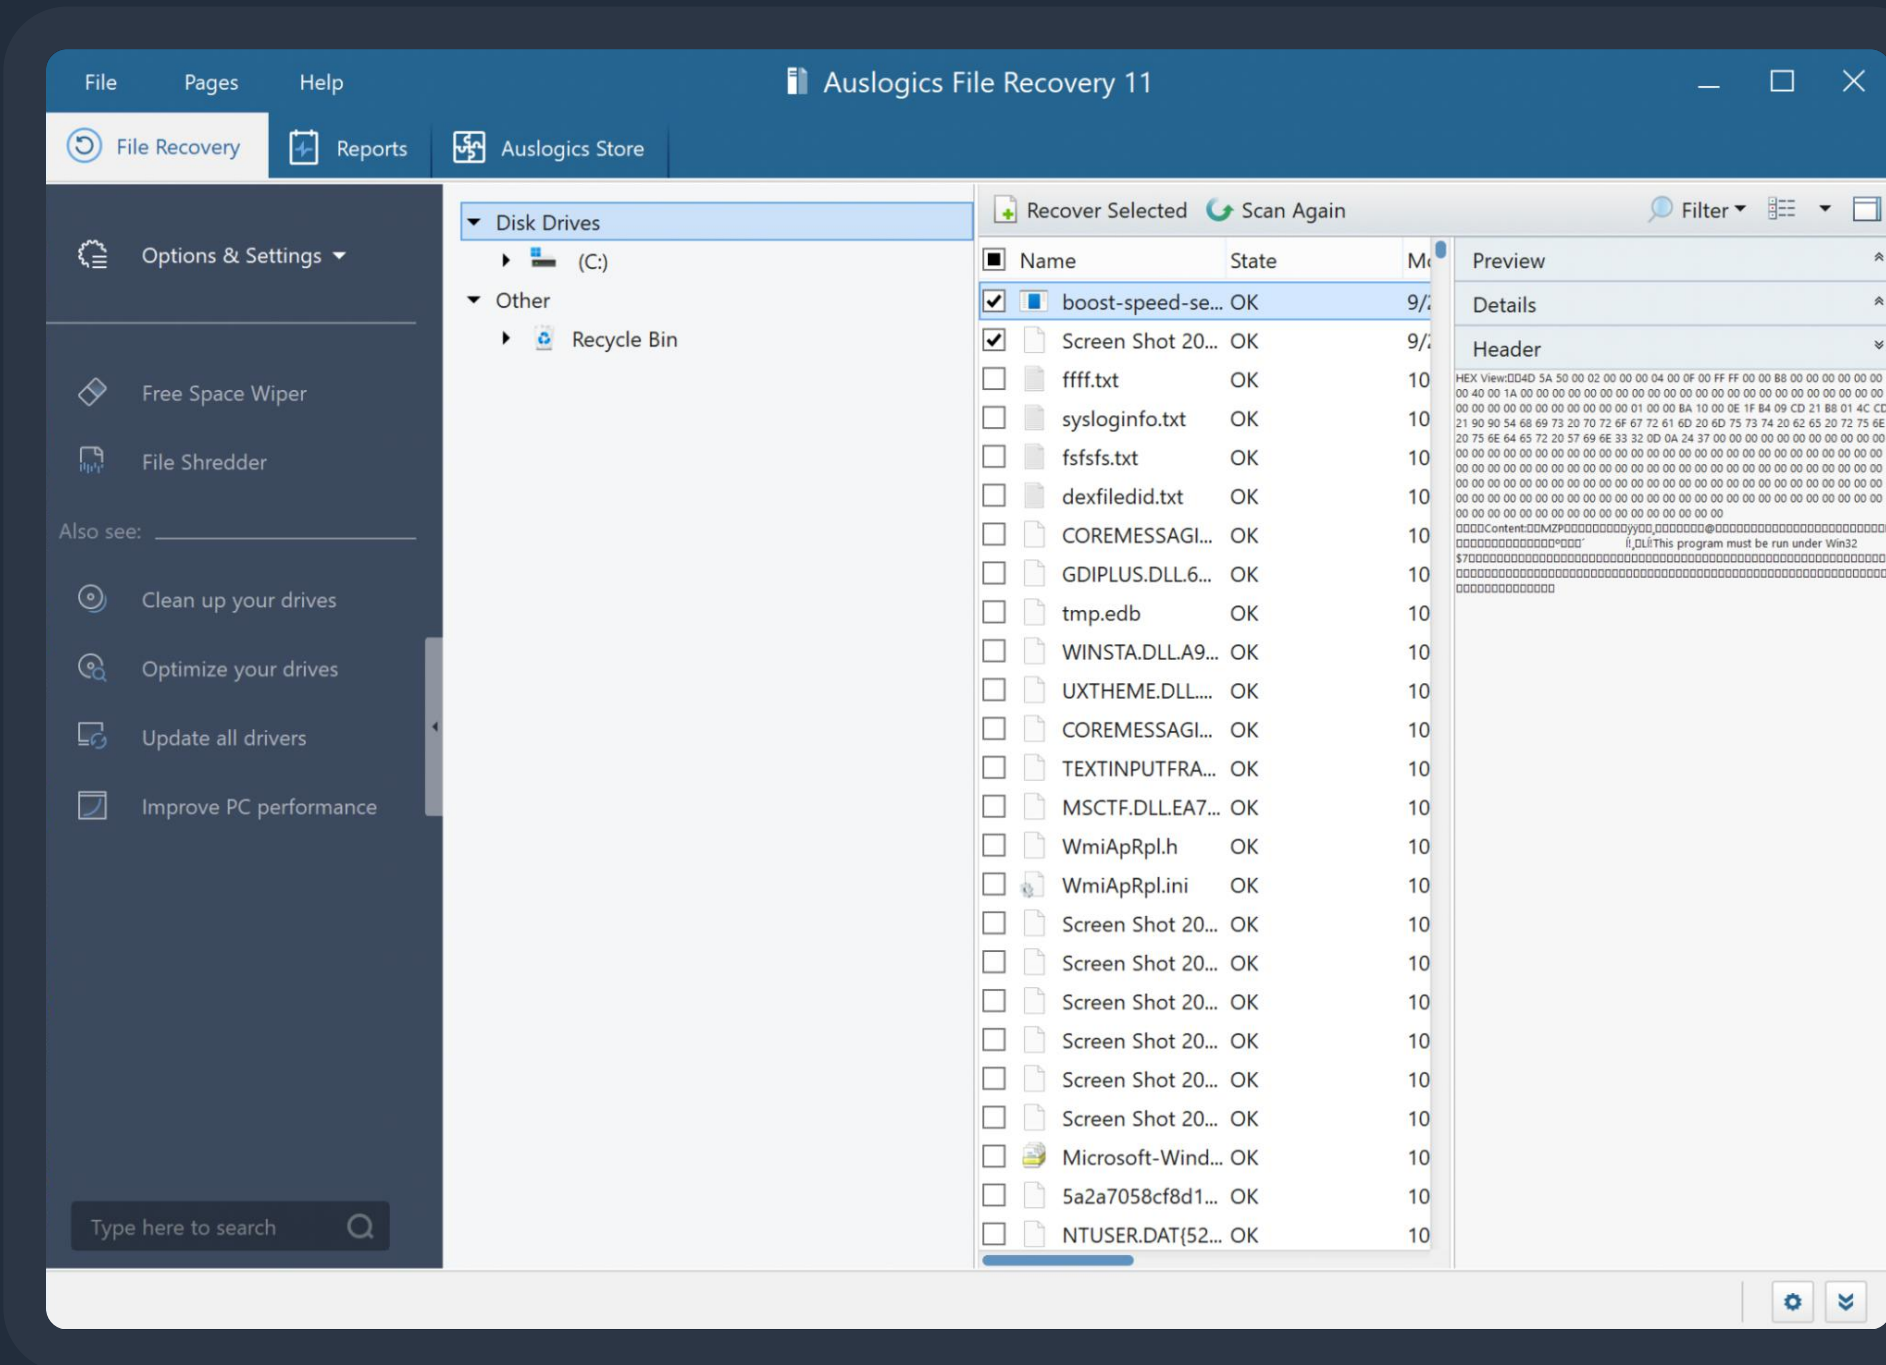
File Pages Help

Auslogics File Recovery 11

File Recovery Reports Auslogics Store

Options & Settings

Free Space Wiper

File Shredder

Also see:

Clean up your drives

Optimize your drives

Update all drivers

Improve PC performance

Type here to search

Disk Drives
(C:)
Other
Recycle Bin

Recover Selected Scan Again Filter

| Name | State | Mo |
|---|---|---|
| boost-speed-se... | OK | 9/ |
| Screen Shot 20... | OK | 9/ |
| ffff.txt | OK | 10 |
| sysloginfo.txt | OK | 10 |
| fsfsfs.txt | OK | 10 |
| dexfiledid.txt | OK | 10 |
| COREMESSAGI... | OK | 10 |
| GDIPLUS.DLL.6... | OK | 10 |
| tmp.edb | OK | 10 |
| WINSTA.DLL.A9... | OK | 10 |
| UXTHEME.DLL.... | OK | 10 |
| COREMESSAGI... | OK | 10 |
| TEXTINPUTFRA... | OK | 10 |
| MSCTF.DLL.EA7... | OK | 10 |
| WmiApRpl.h | OK | 10 |
| WmiApRpl.ini | OK | 10 |
| Screen Shot 20... | OK | 10 |
| Screen Shot 20... | OK | 10 |
| Screen Shot 20... | OK | 10 |
| Screen Shot 20... | OK | 10 |
| Screen Shot 20... | OK | 10 |
| Screen Shot 20... | OK | 10 |
| Microsoft-Wind... | OK | 10 |
| 5a2a7058cf8d1... | OK | 10 |
| NTUSER.DAT{52... | OK | 10 |

Preview

Details

Header

HEX View:4D 5A 50 00 02 00 00 00 04 00 0F 00 FF FF 00 00 B8 00 00 00 00 00 00 00 40 00 1A 00 00 00 00 00 00 00 00 00 00 00 00 00 00 00 00 00 00 00 00 00 00 00 00 00 00 00 00 00 00 00 00 00 01 00 00 BA 10 00 0E 1F B4 09 CD 21 B8 01 4C CD 21 90 90 54 68 69 73 20 70 72 6F 67 72 61 6D 20 6D 75 73 74 20 62 65 20 72 75 6E 20 75 6E 64 65 72 20 57 69 6E 33 32 0D 0A 24 37 00 00 00 00 00 00 00 00 00 00 00 00 00 00 00 00 00 00 00 00 00 00 00 00 00 00 00 00 00 00 00 00 00
Content:MZP This program must be run under Win32
$7